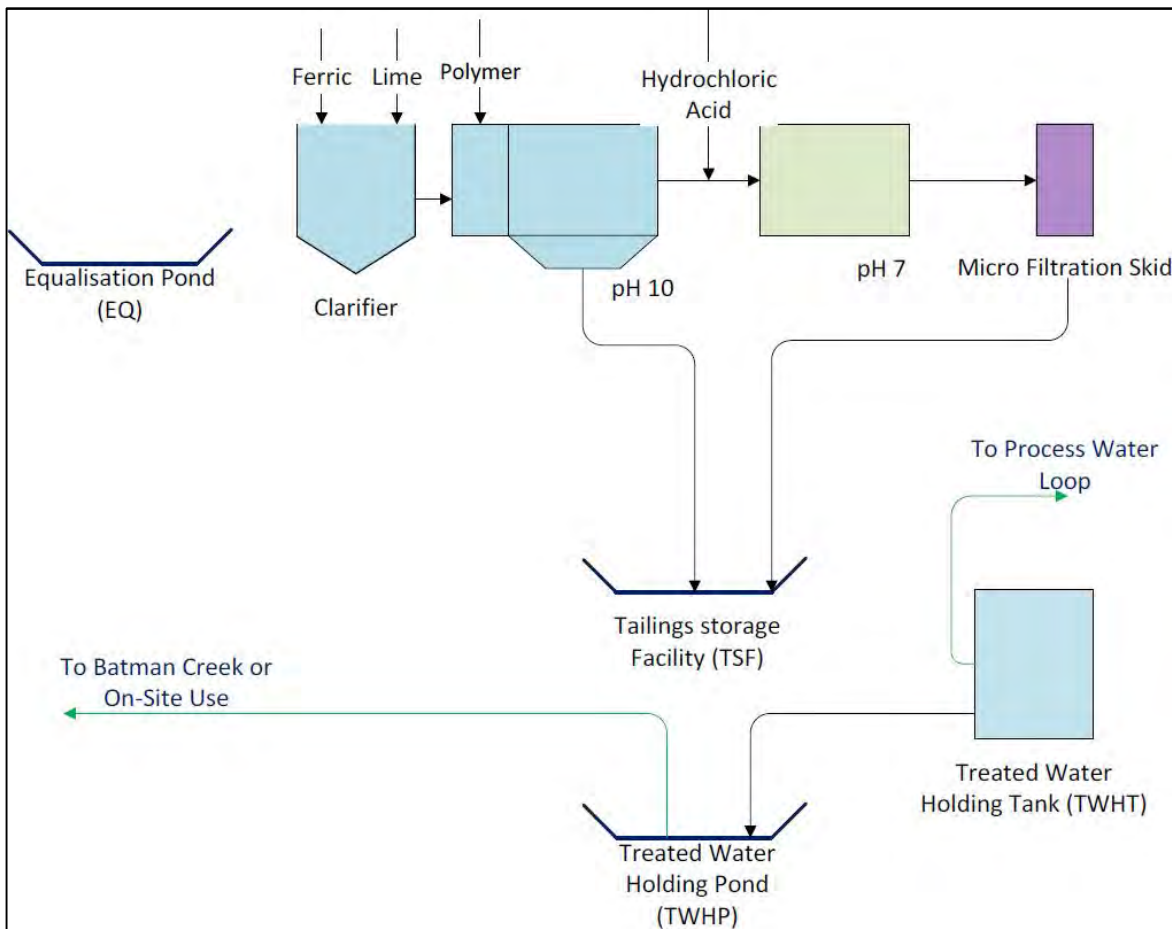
Ferric Lime Polymer

Hydrochloric Acid

Equalisation Pond (EQ)

Clarifier

pH 10

pH 7

Micro Filtration Skid

To Process Water Loop

Tailings storage Facility (TSF)

To Batman Creek or On-Site Use

Treated Water Holding Tank (TWHT)

Treated Water Holding Pond (TWHP)